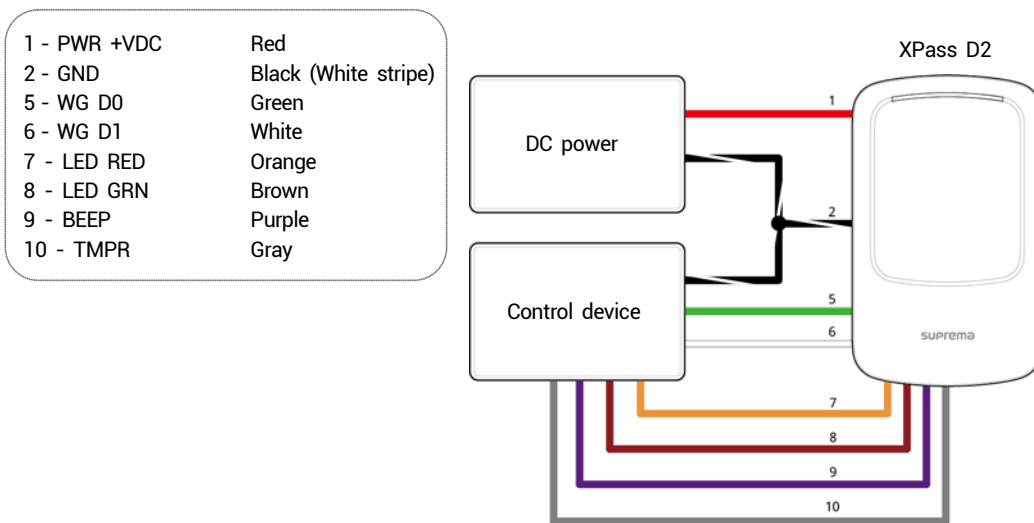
| | |
|---|---|
| 1 - PWR +VDC | Red |
| 2 - GND | Black (White stripe) |
| 5 - WG D0 | Green |
| 6 - WG D1 | White |
| 7 - LED RED | Orange |
| 8 - LED GRN | Brown |
| 9 - BEEP | Purple |
| 10 - TMPR | Gray |

XPass D2

DC power

Control device

1

2

5

6

7

8

9

10

suprema